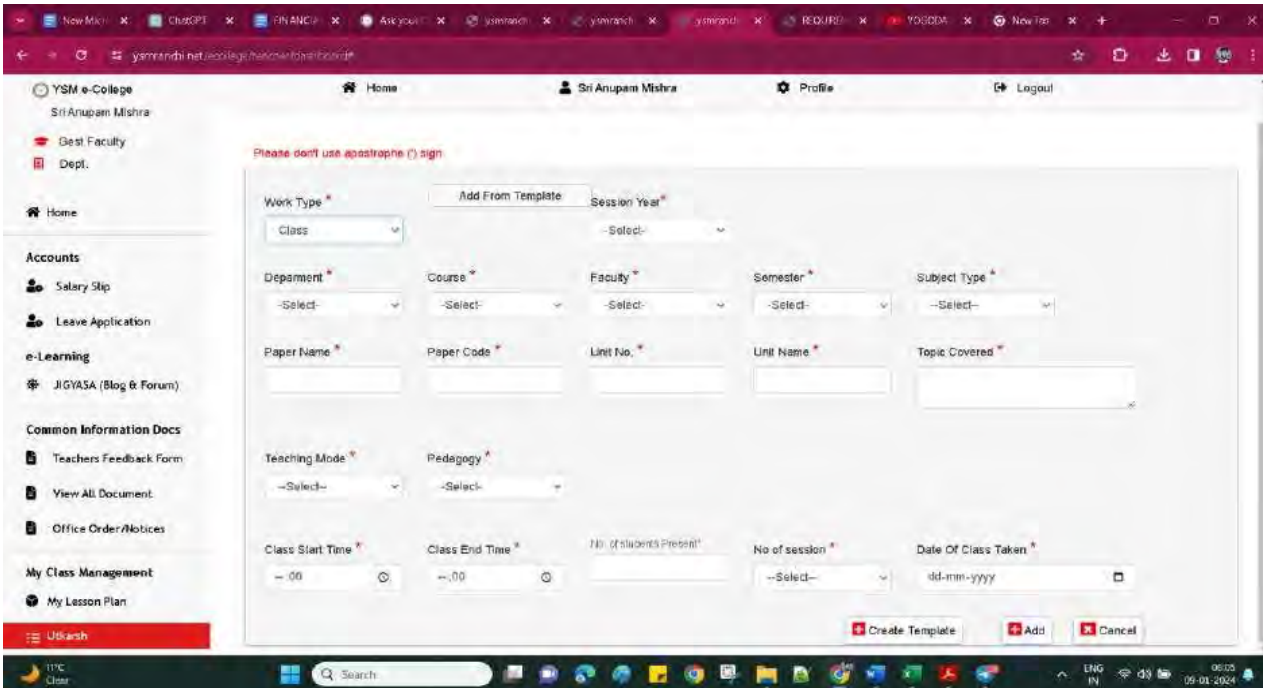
New Micr × ChatGPT × FINANCIA × Ask your × ysmranch × ysmranch × ysmranch × REQUIR × YOGODA × New Tab × +

ysmranchi.net/ecollege/teacher/dashboard#

YSM e-College
Sri Anupam Mishra

Best Faculty
Dept.

Home

Accounts
Salary Slip
Leave Application

e-Learning
JIGYASA (Blog & Forum)

Common Information Docs
Teachers Feedback Form
View All Document
Office Order/Notices

My Class Management
My Lesson Plan

Utkarsh

Home | Sri Anupam Mishra | Profile | Logout

Please don't use apostrophe (') sign

Work Type *
Class

Add From Template

Session Year*
-Select-

Deparment *
-Select-

Course *
-Select-

Faculty *
-Select-

Semester *
-Select-

Subject Type *
--Select--

Paper Name *

Paper Code *

Unit No. *

Unit Name *

Topic Covered *

Teaching Mode *
--Select--

Pedagogy *
-Select-

Class Start Time *
--:00

Class End Time *
--:00

No. of students Present*

No of session *
--Select--

Date Of Class Taken *
dd-mm-yyyy

Create Template
Add
Cancel

11°C
Clear

Search

ENG IN
06:05
09-01-2024